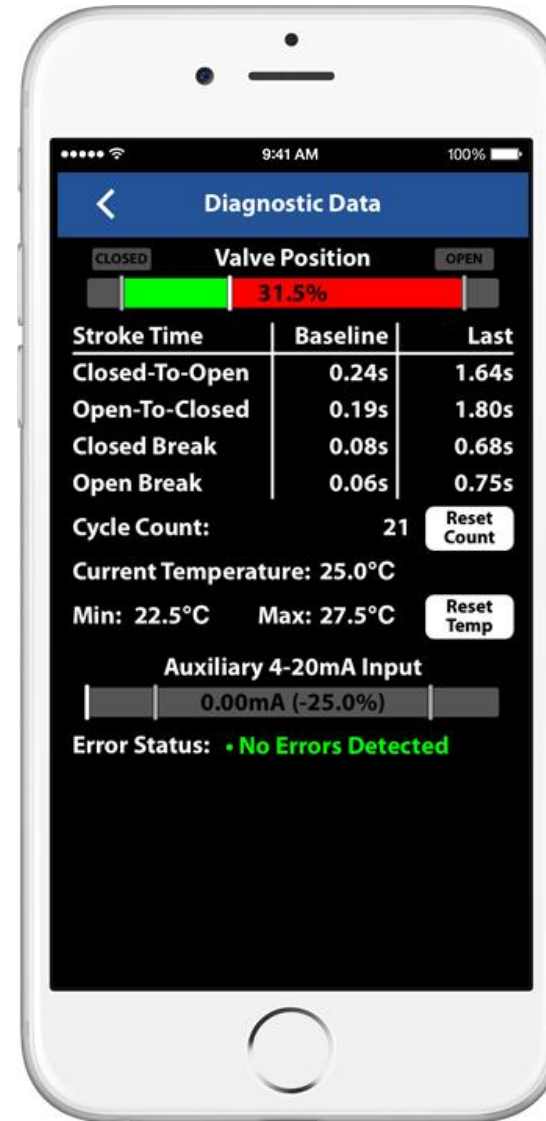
9:41 AM

100%

Diagnostic Data

CLOSED

Valve Position

OPEN

31.5%

| Stroke Time | Baseline | Last |
|---|---|---|
| Closed-To-Open | 0.24s | 1.64s |
| Open-To-Closed | 0.19s | 1.80s |
| Closed Break | 0.08s | 0.68s |
| Open Break | 0.06s | 0.75s |

Cycle Count: 21

Reset Count

Current Temperature: 25.0°C

Min: 22.5°C Max: 27.5°C

Reset Temp

Auxiliary 4-20mA Input

0.00mA (-25.0%)

Error Status: • No Errors Detected